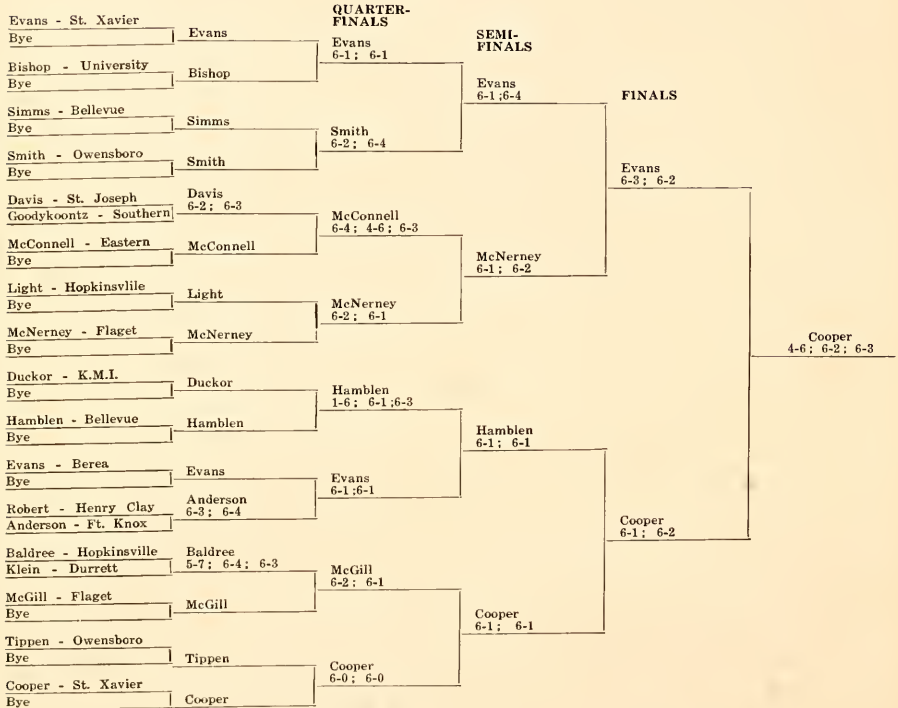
QUARTER-FINALS

SEMI-FINALS

FINALS

Evans - St. Xavier
Bye

Evans

Evans
6-1; 6-1

Bishop - University
Bye

Bishop

Simms - Bellevue
Bye

Simms

Evans
6-1;6-4

Smith
6-2; 6-4

Smith - Owensboro
Bye

Smith

Evans
6-3; 6-2

Davis - St. Joseph
Goodykoontz - Southern

Davis
6-2; 6-3

McConnell
6-4; 4-6; 6-3

McConnell - Eastern
Bye

McConnell

McNerney
6-1; 6-2

Light - Hopkinsvlile
Bye

Light

McNerney
6-2; 6-1

McNerney - Flaget
Bye

McNerney

Cooper
4-6; 6-2; 6-3

Duckor - K.M.I.
Bye

Duckor

Hamblen
1-6; 6-1;6-3

Hamblen - Bellevue
Bye

Hamblen

Hamblen
6-1; 6-1

Evans - Berea
Bye

Evans

Evans
6-1;6-1

Robert - Henry Clay
Anderson - Ft. Knox

Anderson
6-3; 6-4

Cooper
6-1; 6-2

Baldree - Hopkinsville
Klein - Durrett

Baldree
5-7; 6-4; 6-3

McGill
6-2; 6-1

McGill - Flaget
Bye

McGill

Cooper
6-1; 6-1

Tippen - Owensboro
Bye

Tippen

Cooper
6-0; 6-0

Cooper - St. Xavier
Bye

Cooper